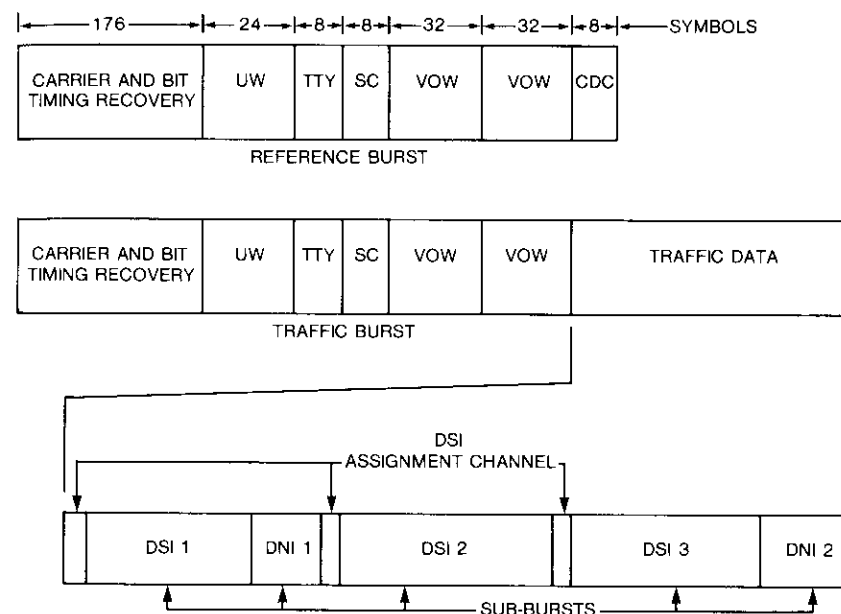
176 24 8 8 32 32 8 SYMBOLS

| CARRIER AND BIT TIMING RECOVERY | UW | TTY | SC | VOW | VOW | CDC |
|---|---|---|---|---|---|---|

REFERENCE BURST

| CARRIER AND BIT TIMING RECOVERY | UW | TTY | SC | VOW | VOW | TRAFFIC DATA |
|---|---|---|---|---|---|---|

TRAFFIC BURST

DSI ASSIGNMENT CHANNEL

|  | DSI 1 | DNI 1 |  | DSI 2 |  | DSI 3 | DNI 2 |
|---|---|---|---|---|---|---|---|

SUB-BURSTS